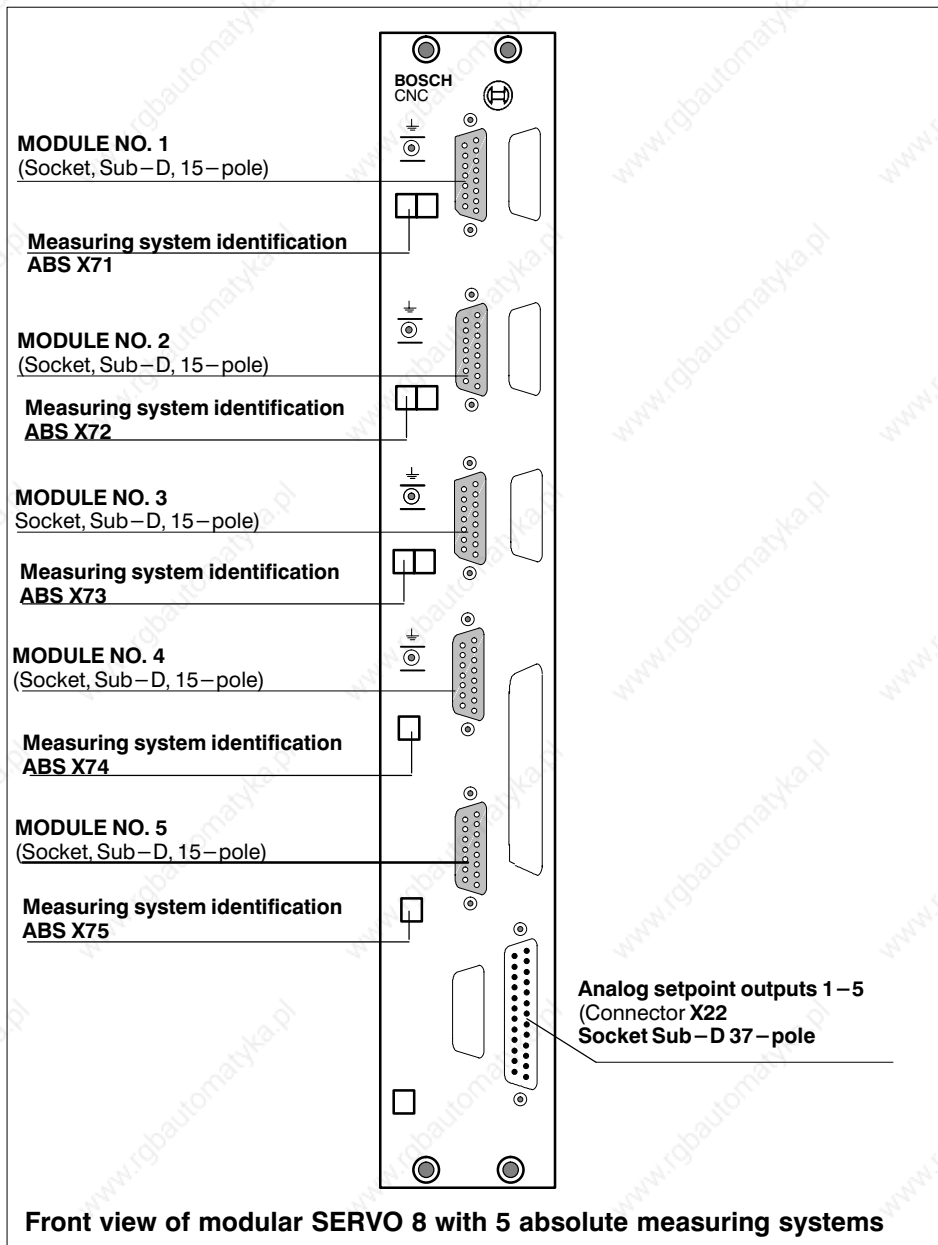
BOSCH
CNC

MODULE NO. 1
(Socket, Sub–D, 15–pole)

Measuring system identification
ABS X71

MODULE NO. 2
(Socket, Sub–D, 15–pole)

Measuring system identification
ABS X72

MODULE NO. 3
Socket, Sub–D, 15–pole)

Measuring system identification
ABS X73

MODULE NO. 4
(Socket, Sub–D, 15–pole)

Measuring system identification
ABS X74

MODULE NO. 5
(Socket, Sub–D, 15–pole)

Measuring system identification
ABS X75

Analog setpoint outputs 1–5
(Connector X22
Socket Sub–D 37–pole

Front view of modular SERVO 8 with 5 absolute measuring systems